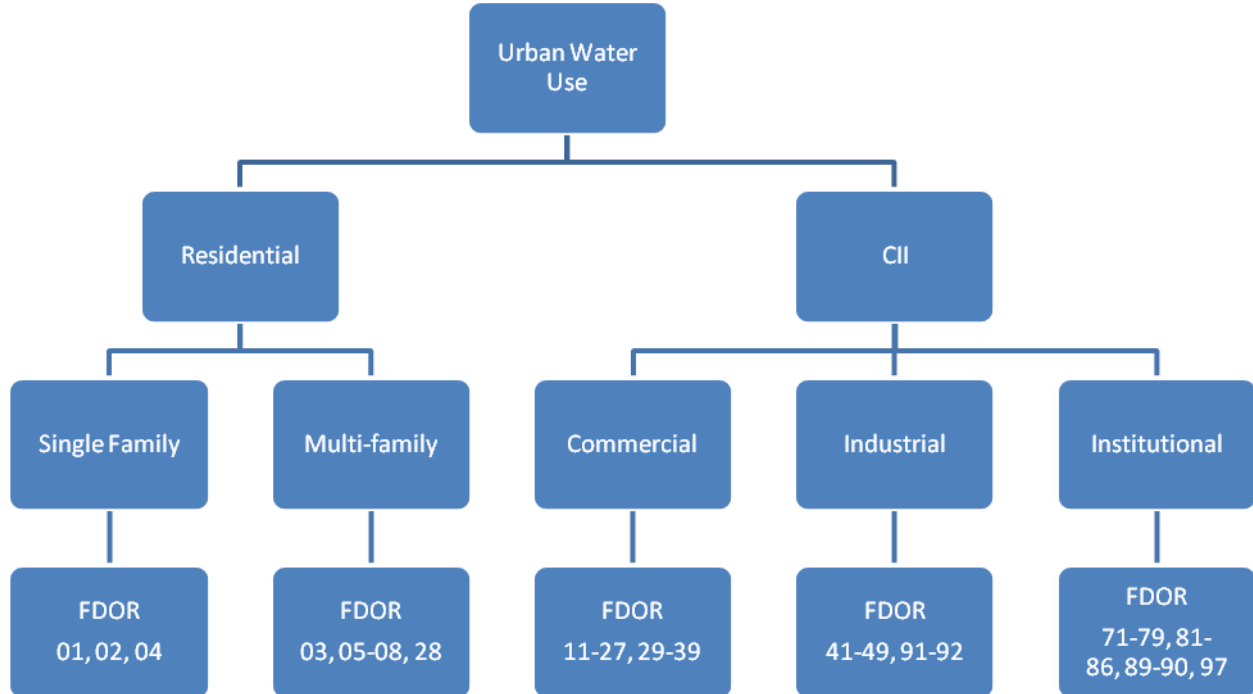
Urban Water Use

Residential

CII

Single Family

Multi-family

Commercial

Industrial

Institutional

FDOR
01, 02, 04

FDOR
03, 05-08, 28

FDOR
11-27, 29-39

FDOR
41-49, 91-92

FDOR
71-79, 81-86, 89-90, 97